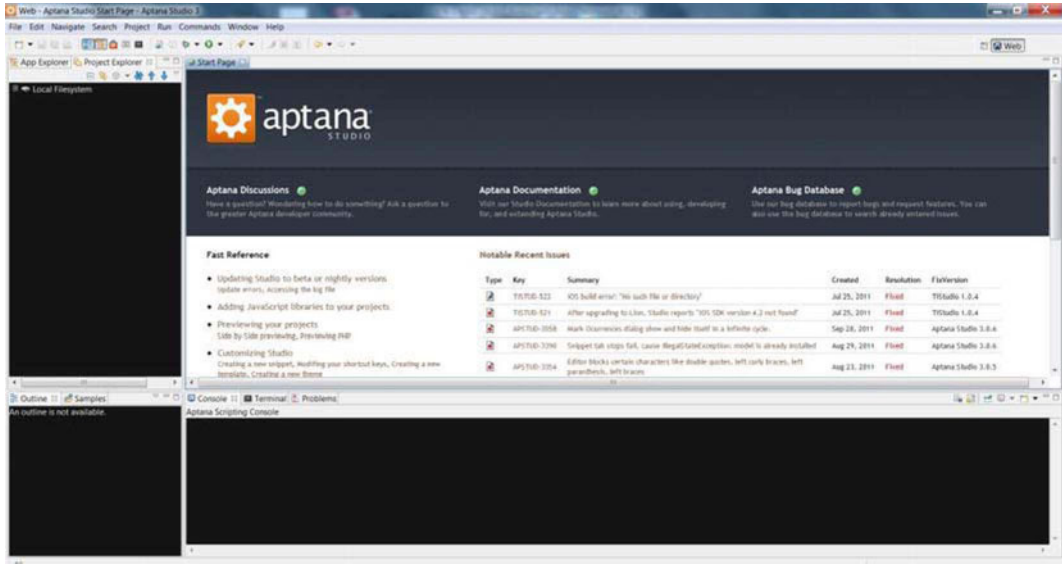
Web - Aptana Studio Start Page - Aptana Studio 3

File Edit Navigate Search Project Run Commands Window Help

Web

App Explorer Project Explorer

Local Filesystem

Start Page

aptana STUDIO

Aptana Discussions
Have a question? Wondering how to do something? Ask a question to the greater Aptana developer community.

Aptana Documentation
Visit our Studio Documentation to learn more about using, developing for, and extending Aptana Studio.

Aptana Bug Database
Use our bug database to report bugs and request features. You can also use the bug database to search already entered issues.

Fast Reference

• Updating Studio to beta or nightly versions
Update errors, Accessing the log file

• Adding JavaScript libraries to your projects

• Previewing your projects
Side by Side previewing, Previewing PHP

• Customizing Studio
Creating a new snippet, Modifying your shortcut keys, Creating a new template, Creating a new theme

Notable Recent Issues

| Type | Key | Summary | Created | Resolution | FixVersion |
|---|---|---|---|---|---|
| | TISTUD-522 | iOS build error: "No such file or directory" | Jul 25, 2011 | Fixed | TiStudio 1.0.4 |
| | TISTUD-521 | After upgrading to Lion, Studio reports "iOS SDK version 4.2 not found" | Jul 25, 2011 | Fixed | TiStudio 1.0.4 |
| | APSTUD-3058 | Mark Occurences dialog show and hide itself in a infinite cycle. | Sep 28, 2011 | Fixed | Aptana Studio 3.0.6 |
| | APSTUD-3390 | Snippet tab stops fail, cause IllegalStateException: model is already installed | Aug 29, 2011 | Fixed | Aptana Studio 3.0.6 |
| | APSTUD-3354 | Editor blocks certain characters like double quotes, left curly braces, left parenthesis, left braces | Aug 23, 2011 | Fixed | Aptana Studio 3.0.5 |

Outline Samples

An outline is not available.

Console Terminal Problems

Aptana Scripting Console